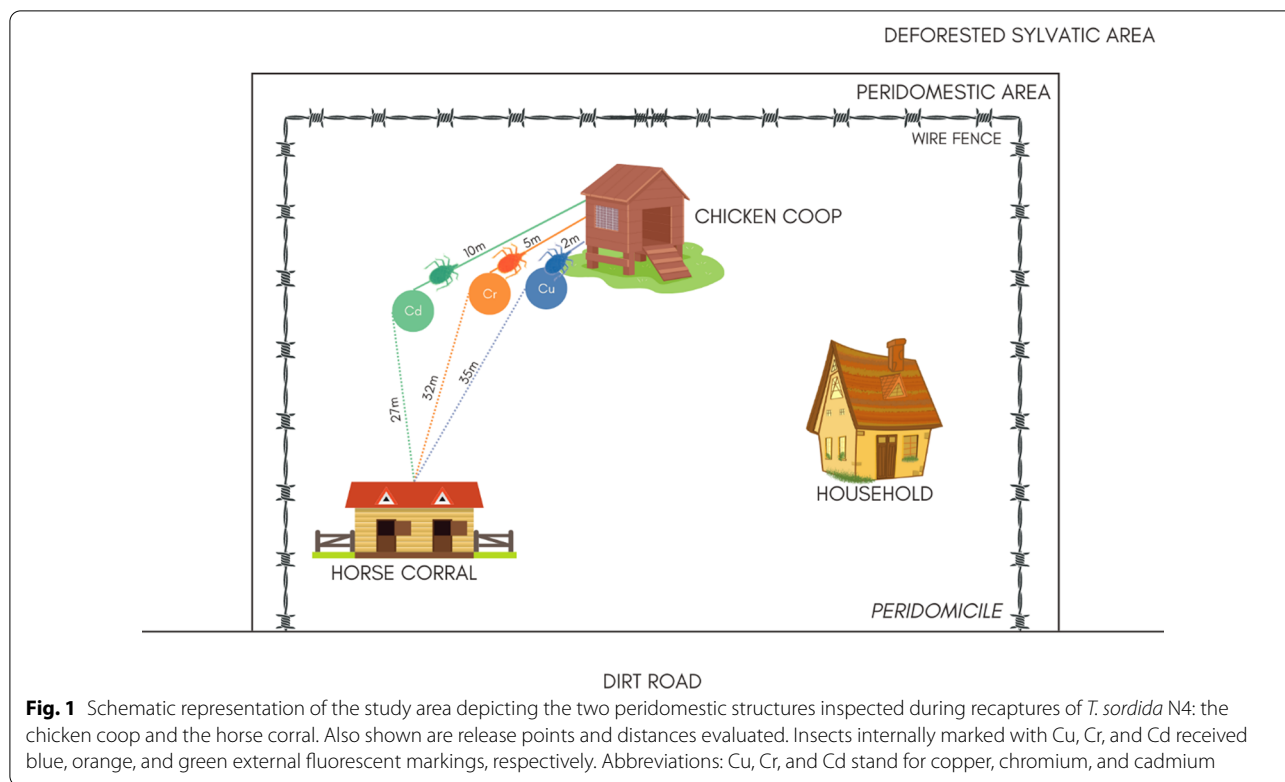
DEFORESTED SYLVATIC AREA

PERIDOMESTIC AREA

WIRE FENCE

CHICKEN COOP

10m

5m

2m

Cd

Cr

Cu

27m

32m

35m

HOUSEHOLD

HORSE CORRAL

PERIDOMICILE

DIRT ROAD

**Fig. 1** Schematic representation of the study area depicting the two peridomestic structures inspected during recaptures of *T. sordida* N4: the chicken coop and the horse corral. Also shown are release points and distances evaluated. Insects internally marked with Cu, Cr, and Cd received blue, orange, and green external fluorescent markings, respectively. Abbreviations: Cu, Cr, and Cd stand for copper, chromium, and cadmium